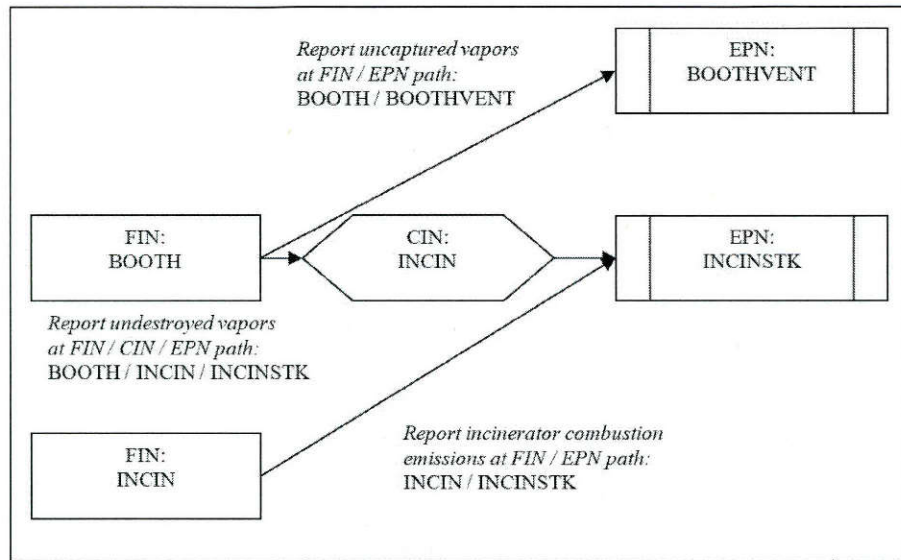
Report uncaptured vapors at FIN / EPN path:
BOOTH / BOOTHVENT

EPN:
BOOTHVENT

FIN:
BOOTH

CIN:
INCIN

EPN:
INCINSTK

Report undestroyed vapors at FIN / CIN / EPN path:
BOOTH / INCIN / INCINSTK

FIN:
INCIN

Report incinerator combustion emissions at FIN / EPN path:
INCIN / INCINSTK